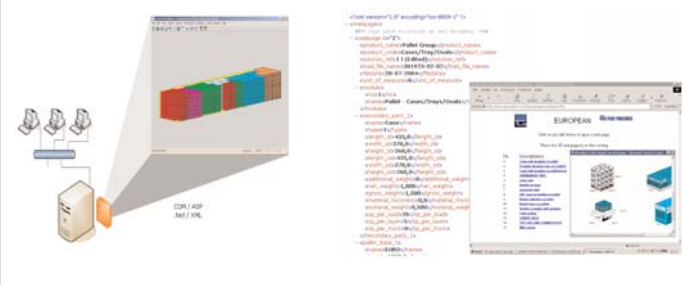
COM / ASP
.Net / XML

<?xml version="1.0" encoding="iso-8859-1" ?>
<newpages>
<!-- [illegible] -->
<newpage id="1">
<product_name>Pallet Group</product_name>
<product_code>Cases/Trays/Ovals</product_code>
<solution_id>1 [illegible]</solution_id>
<load_file_name>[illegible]</load_file_name>
<file_date>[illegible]</file_date>
<unit_of_measure>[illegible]</unit_of_measure>
<module>
<no>1</no>
<name>Pallet - Cases/Trays/Ovals</name>
</module>
<secondary_part_1>
<name>Case</name>
<type>1</type>
<length_ob>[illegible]</length_ob>
<width_ob>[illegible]</width_ob>
<height_ob>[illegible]</height_ob>
<length_ob>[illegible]</length_ob>
<width_ob>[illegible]</width_ob>
<height_ob>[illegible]</height_ob>
<additional_weight>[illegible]</additional_weight>
<net_weight>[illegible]</net_weight>
<gross_weight>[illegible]</gross_weight>
<material_thickness>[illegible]</material_thickness>
<material_weight>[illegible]</material_weight>
<qty_per_pack>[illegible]</qty_per_pack>
<qty_per_layer>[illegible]</qty_per_layer>
<qty_per_truck>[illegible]</qty_per_truck>
</secondary_part_1>
<pallet_base_1>
<name>EURO</name>

EUROPEAN
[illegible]
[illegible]
Description
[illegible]